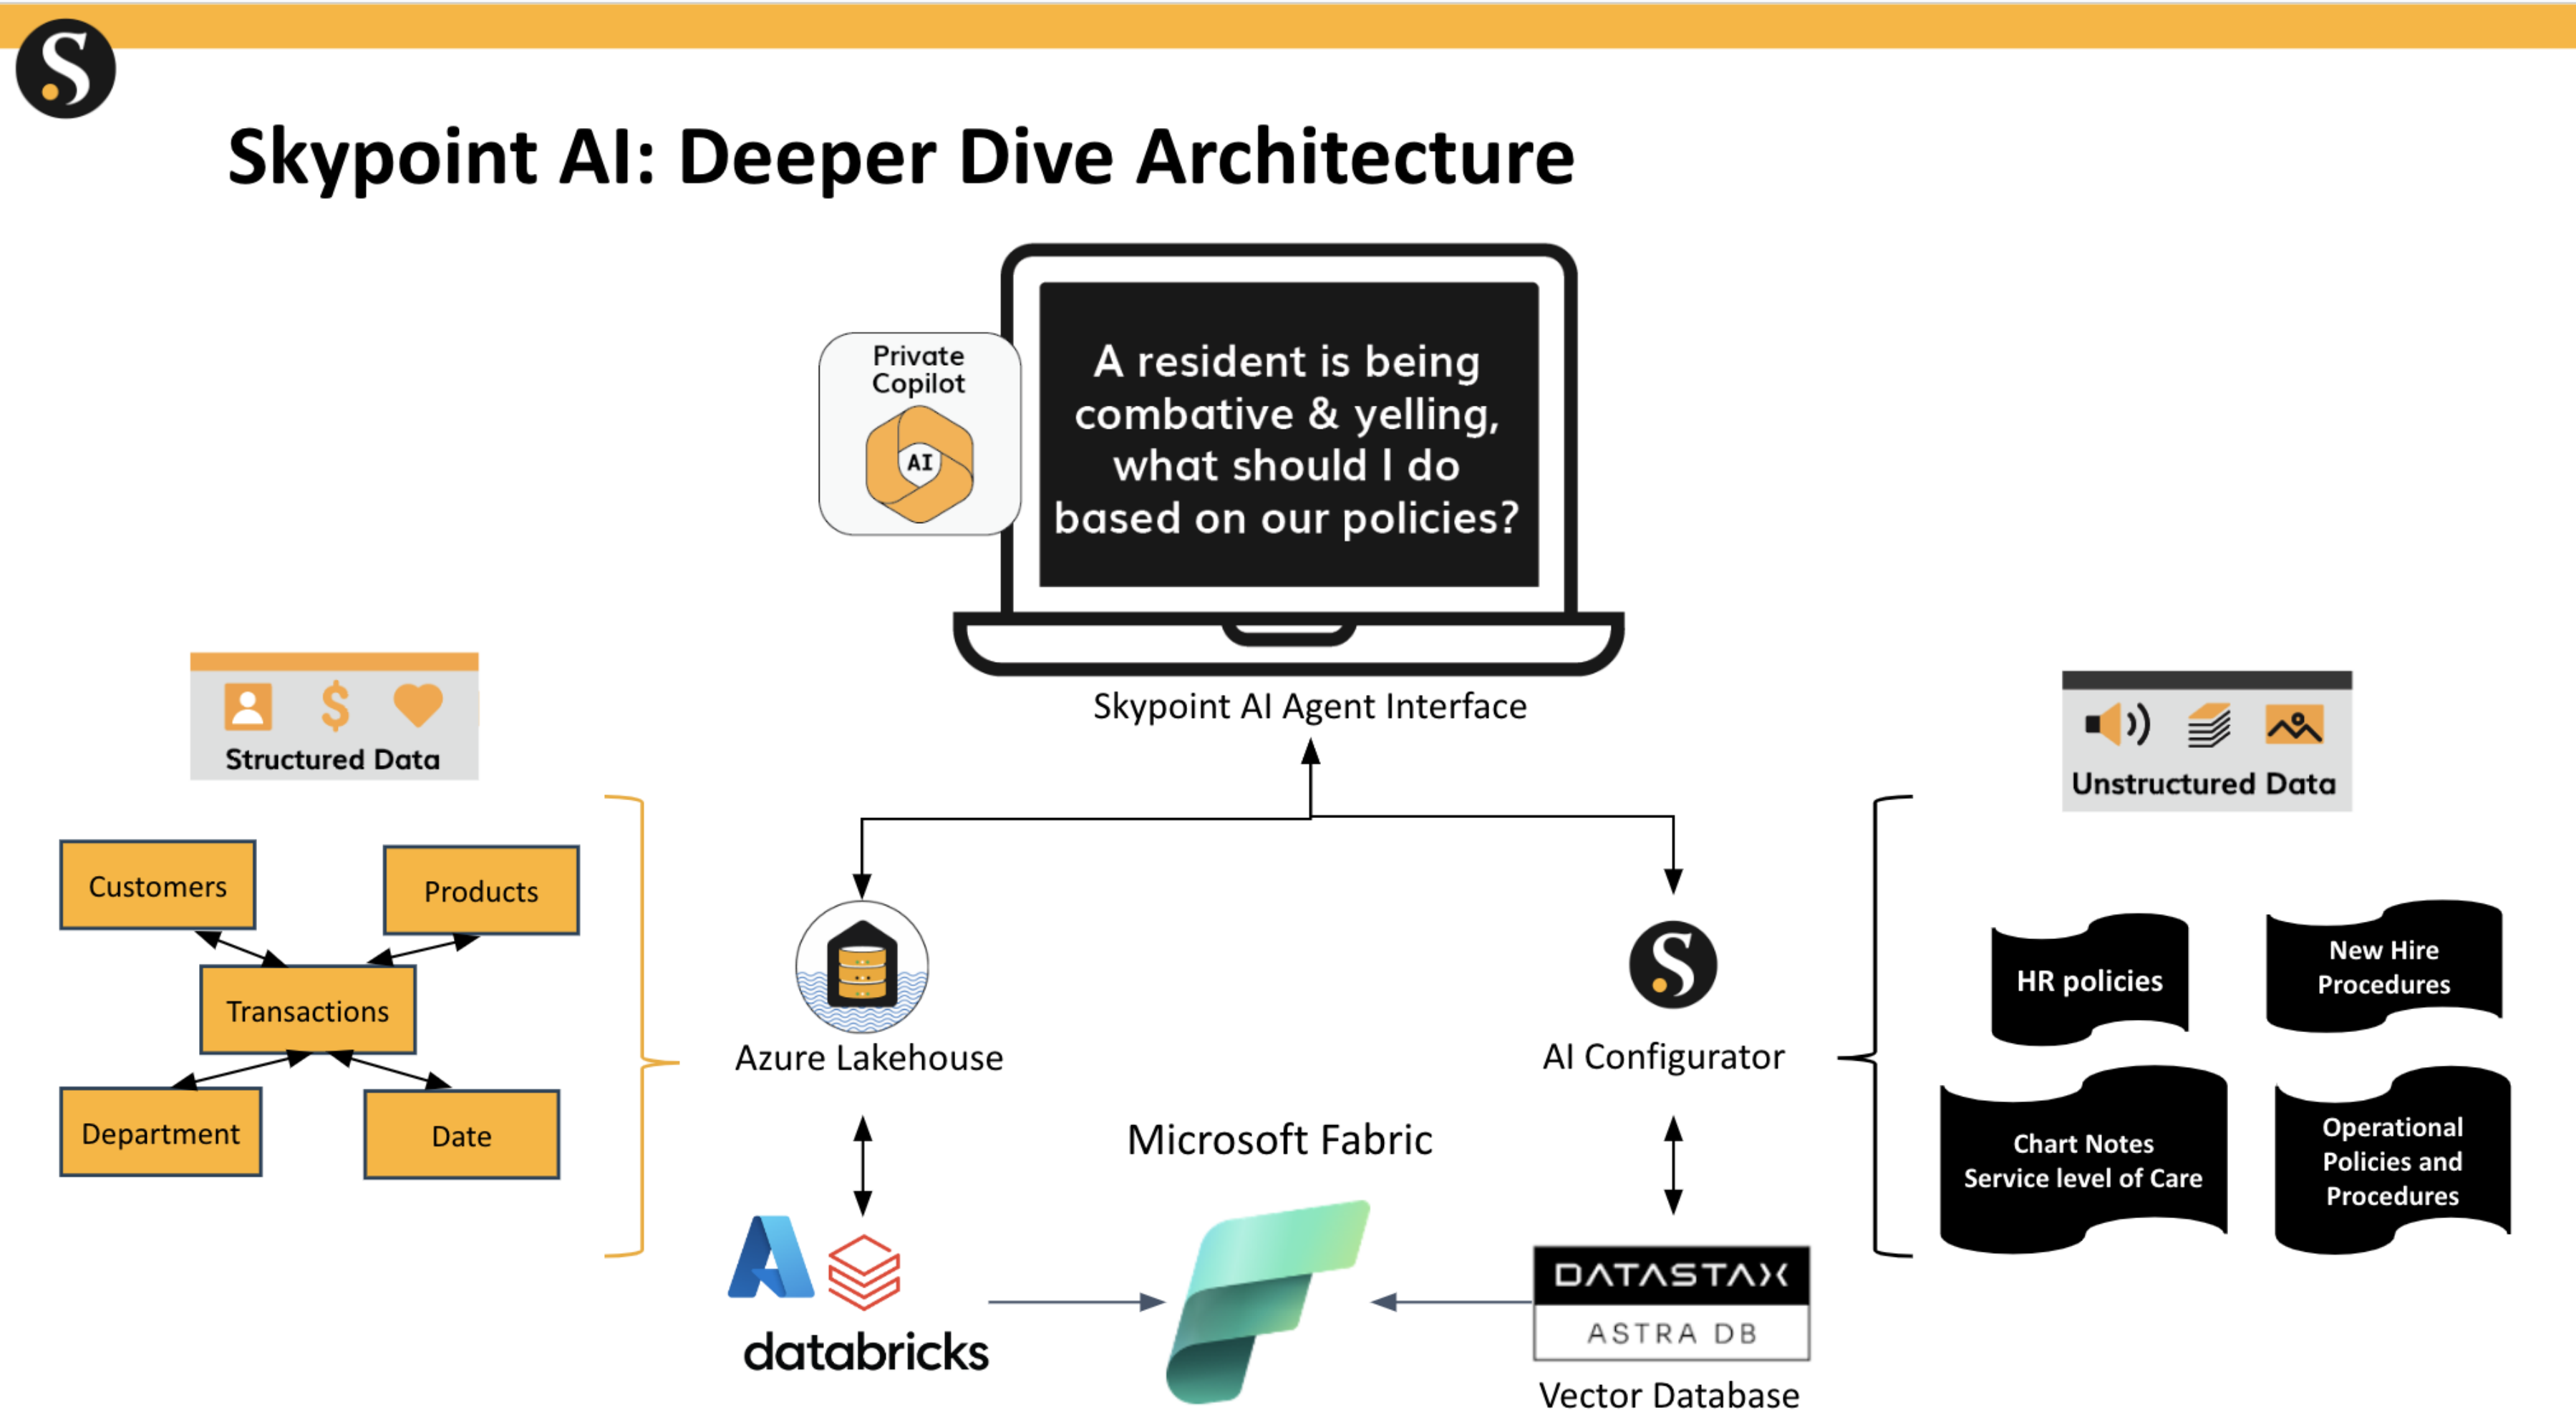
Skypoint AI: Deeper Dive Architecture

Private Copilot

AI

A resident is being combative & yelling, what should I do based on our policies?

Skypoint AI Agent Interface

Structured Data

$

Customers

Products

Transactions

Department

Date

Unstructured Data

Azure Lakehouse

AI Configurator

HR policies

New Hire Procedures

Chart Notes Service level of Care

Operational Policies and Procedures

Microsoft Fabric

databricks

DATASTAX

ASTRA DB

Vector Database